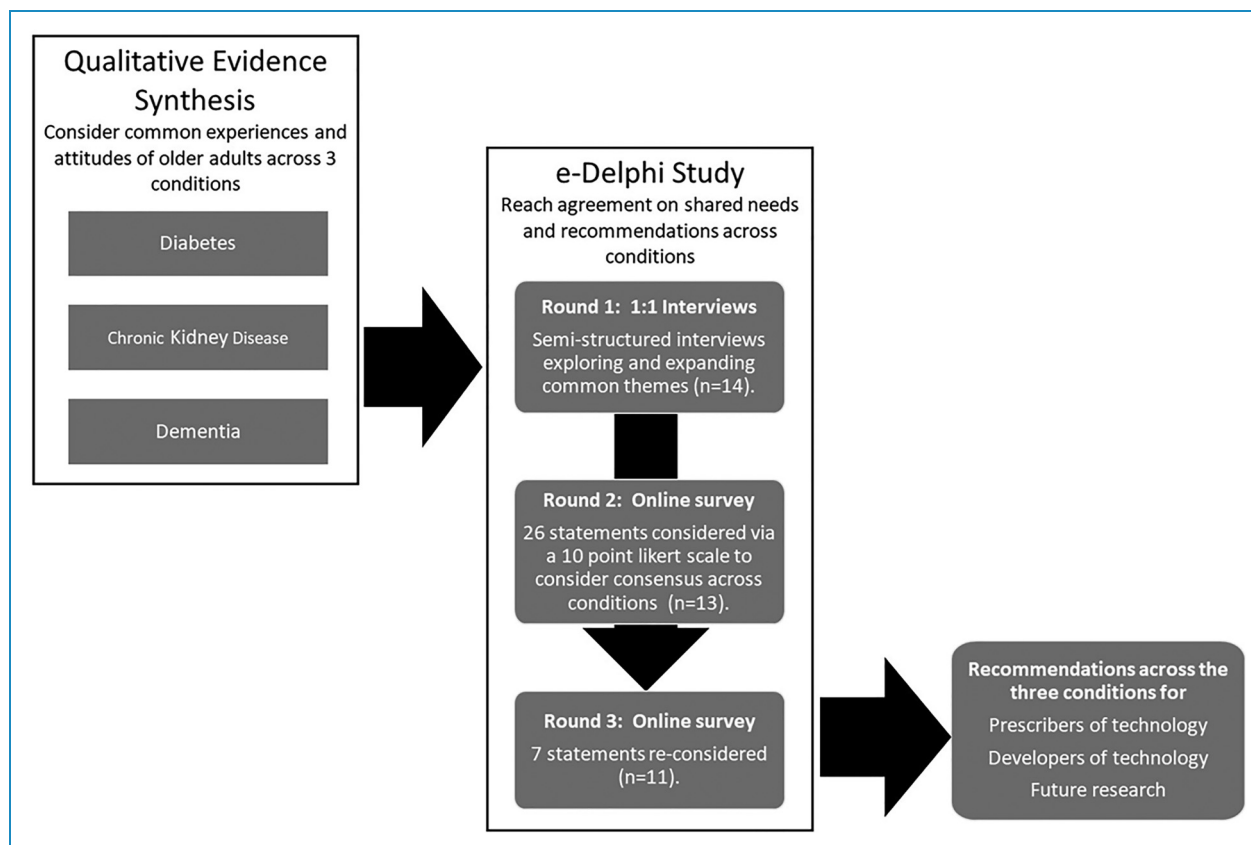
Qualitative Evidence Synthesis
Consider common experiences and attitudes of older adults across 3 conditions

Diabetes

Chronic Kidney Disease

Dementia

e-Delphi Study
Reach agreement on shared needs and recommendations across conditions

Round 1: 1:1 Interviews
Semi-structured interviews exploring and expanding common themes (n=14).

Round 2: Online survey
26 statements considered via a 10 point likert scale to consider consensus across conditions (n=13).

Round 3: Online survey
7 statements re-considered (n=11).

Recommendations across the three conditions for
Prescribers of technology
Developers of technology
Future research